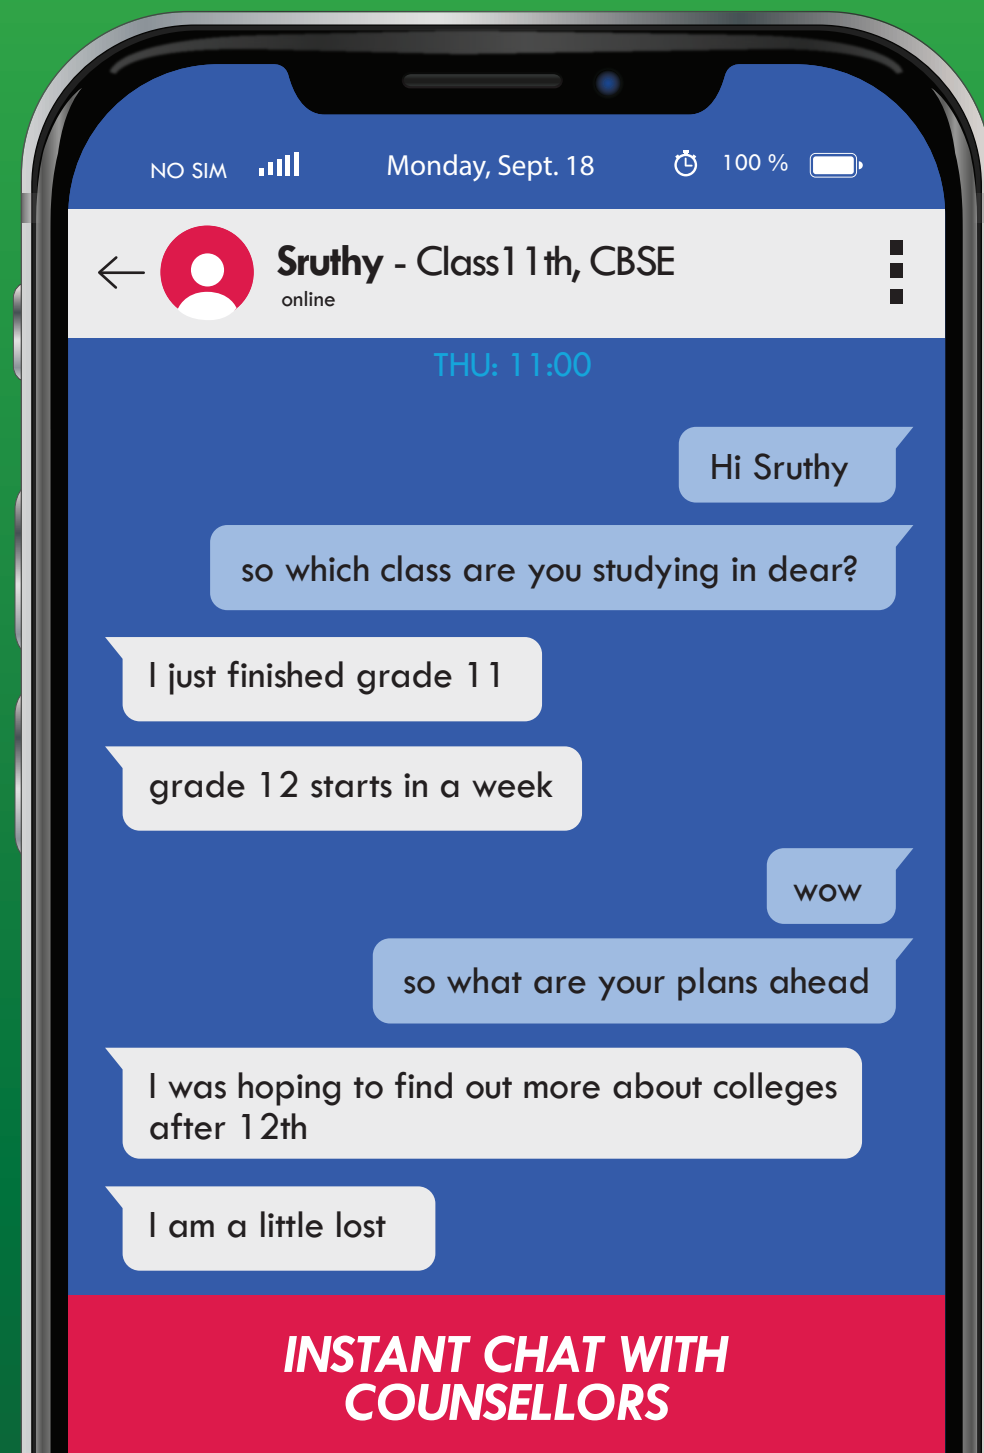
NO SIM Monday, Sept. 18 100 %

Sruthy - Class11th, CBSE
online

THU: 11:00

Hi Sruthy

so which class are you studying in dear?

I just finished grade 11

grade 12 starts in a week

wow

so what are your plans ahead

I was hoping to find out more about colleges after 12th

I am a little lost

INSTANT CHAT WITH COUNSELLORS